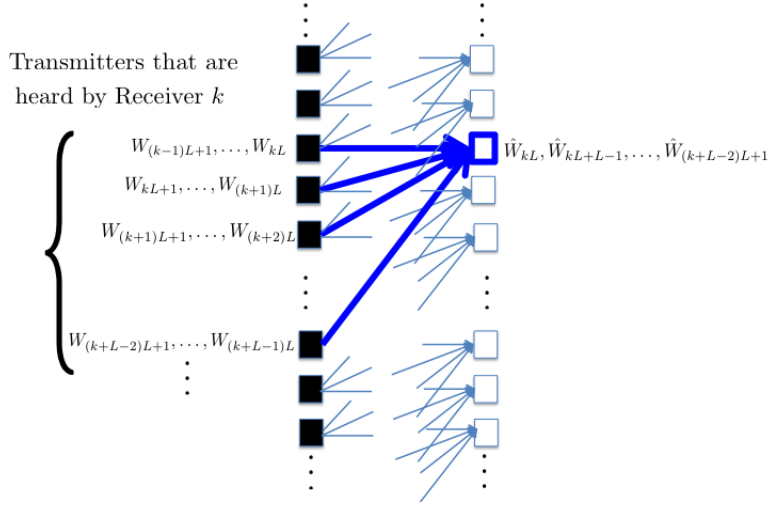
Transmitters that are heard by Receiver $k$

$W_{(k-1)L+1}, \ldots, W_{kL}$

$W_{kL+1}, \ldots, W_{(k+1)L}$

$W_{(k+1)L+1}, \ldots, W_{(k+2)L}$

$W_{(k+L-2)L+1}, \ldots, W_{(k+L-1)L}$

$\hat{W}_{kL}, \hat{W}_{kL+L-1}, \ldots, \hat{W}_{(k+L-2)L+1}$